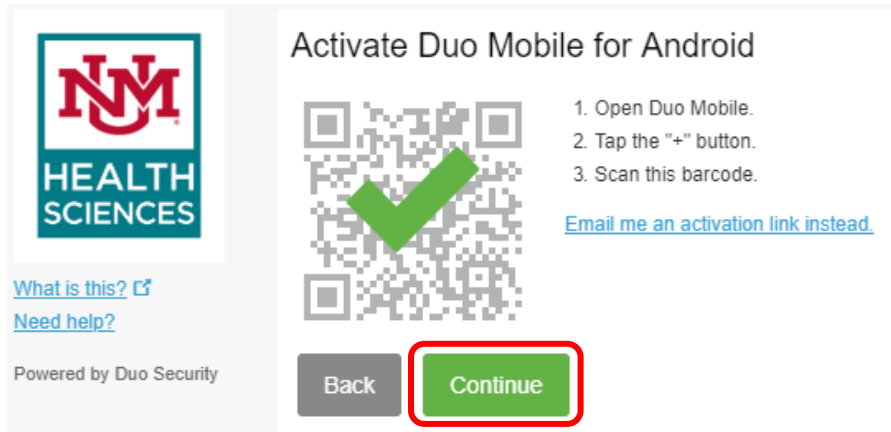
UNM
HEALTH SCIENCES

What is this?
Need help?

Powered by Duo Security

Activate Duo Mobile for Android

1. Open Duo Mobile.
2. Tap the "+" button.
3. Scan this barcode.

Email me an activation link instead.

Back
Continue